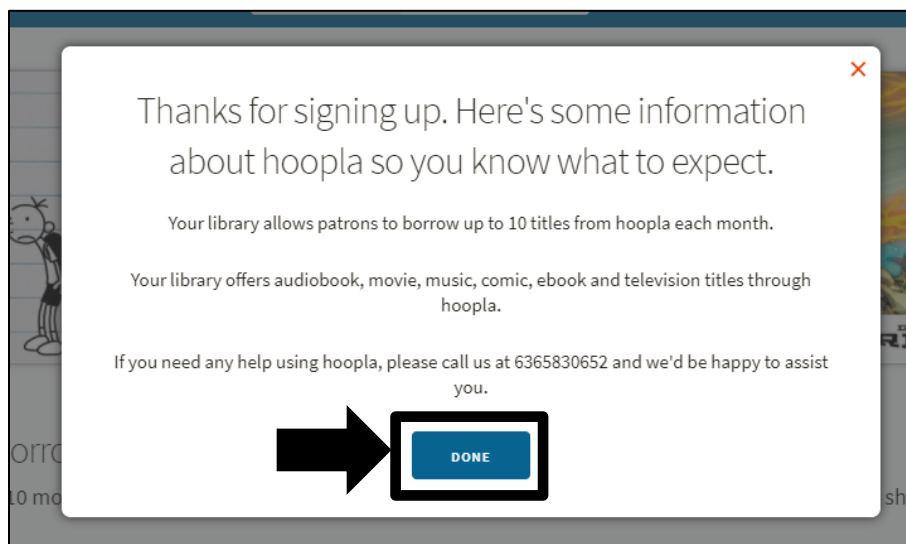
×

Thanks for signing up. Here's some information about hoopla so you know what to expect.

Your library allows patrons to borrow up to 10 titles from hoopla each month.

Your library offers audiobook, movie, music, comic, ebook and television titles through hoopla.

If you need any help using hoopla, please call us at 6365830652 and we'd be happy to assist you.

DONE

orro

10 mo

sh